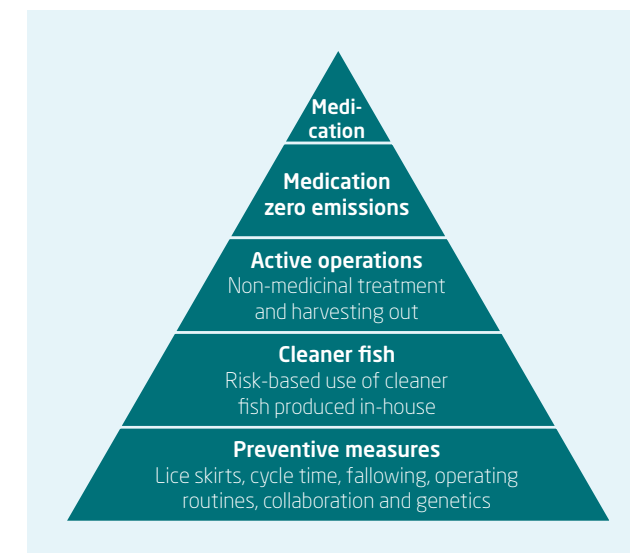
Medication

Medication zero emissions

Active operations
Non-medicinal treatment and harvesting out

Cleaner fish
Risk-based use of cleaner fish produced in-house

Preventive measures
Lice skirts, cycle time, fallowing, operating routines, collaboration and genetics